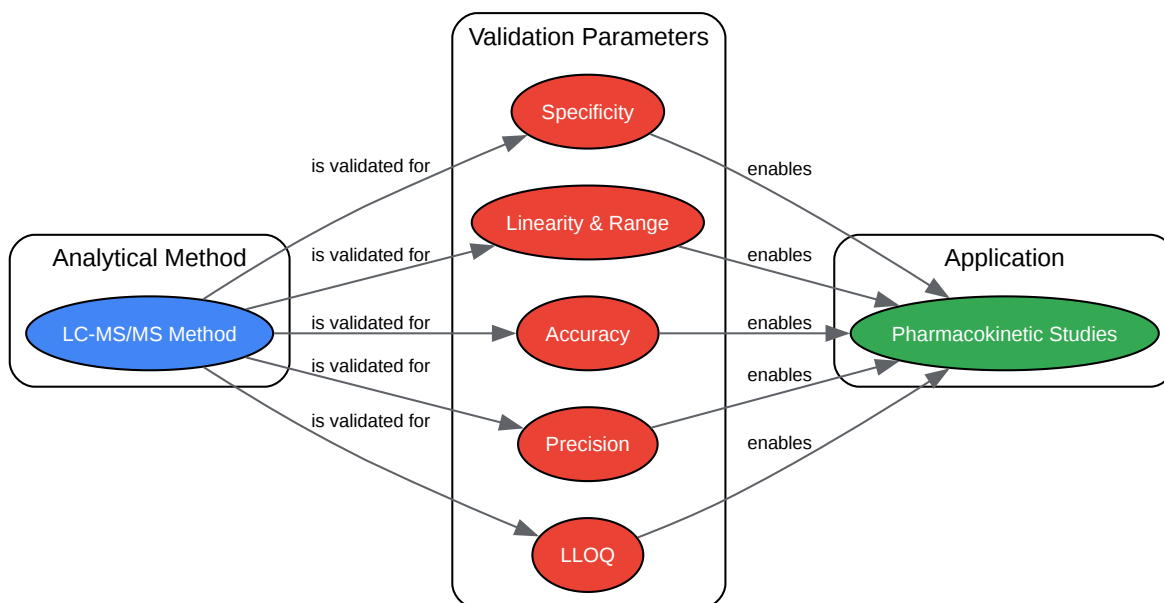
Validation Parameters

Specificity

Linearity & Range

Accuracy

Precision

LLOQ

Analytical Method

LC-MS/MS Method

is validated for

is validated for

is validated for

is validated for

is validated for

enables

enables

enables

enables

enables

Application

Pharmacokinetic Studies